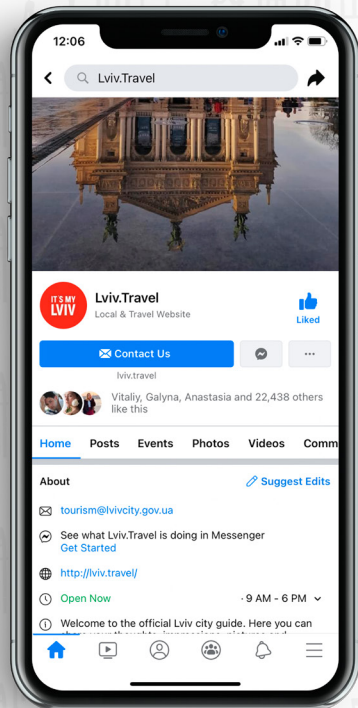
12:06

Lviv.Travel

IT'S MY LVIV

Lviv.Travel
Local & Travel Website

Liked

Contact Us

lviv.travel

Vitaliy, Galyna, Anastasia and 22,438 others like this

Home Posts Events Photos Videos Comm

About

Suggest Edits

tourism@lvivcity.gov.ua

See what Lviv.Travel is doing in Messenger
Get Started

http://lviv.travel/

Open Now · 9 AM - 6 PM

Welcome to the official Lviv city guide. Here you can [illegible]